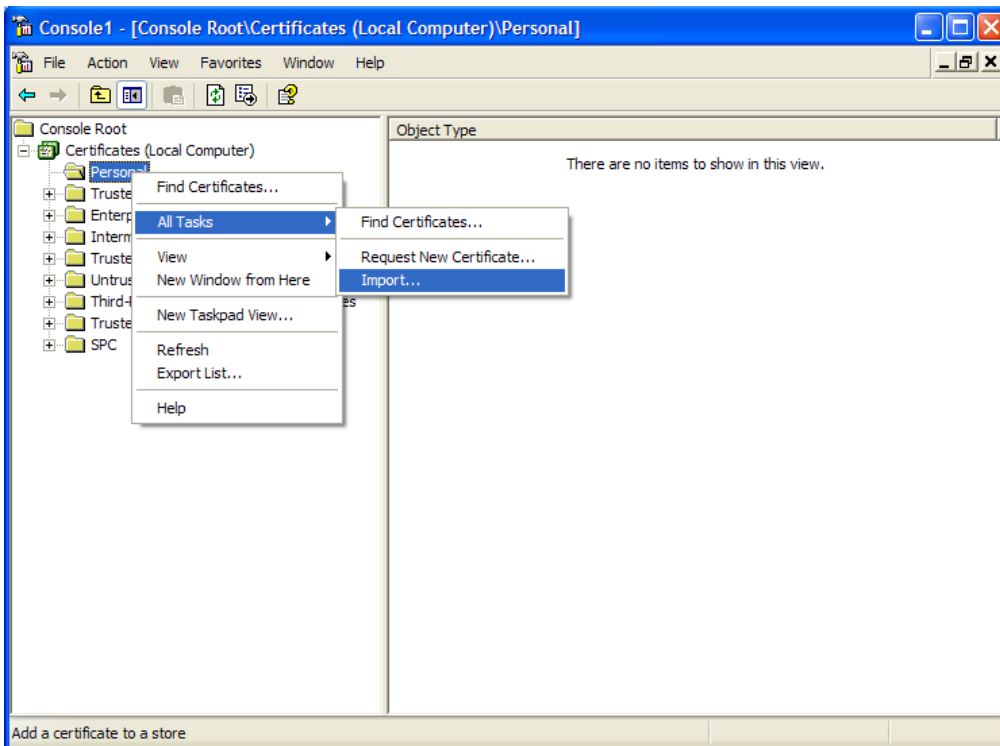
Console1 - [Console Root\Certificates (Local Computer)\Personal]

File Action View Favorites Window Help

Console Root
Certificates (Local Computer)
Personal
Truste
Enterp
Interm
Truste
Untrus
Third-
Truste
SPC

es

Find Certificates...
All Tasks
View
New Window from Here
New Taskpad View...
Refresh
Export List...
Help

Find Certificates...
Request New Certificate...
Import...

Object Type
There are no items to show in this view.

Add a certificate to a store